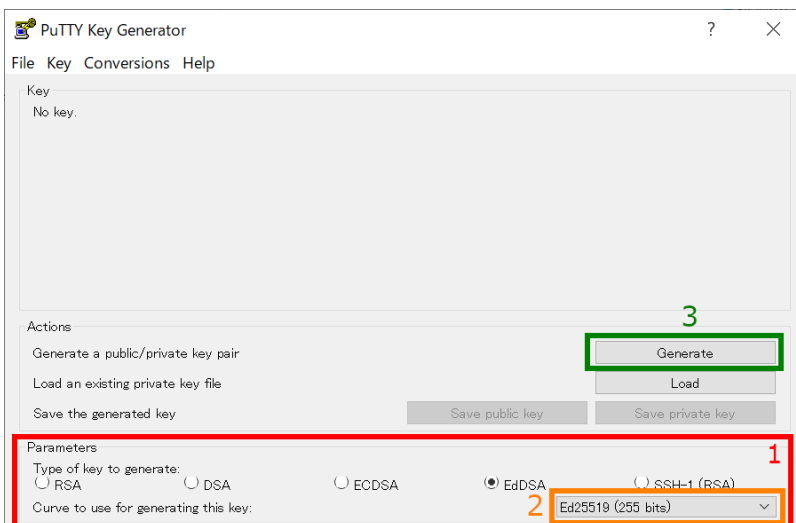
PuTTY Key Generator

?

File Key Conversions Help

Key

No key.

Actions

3

Generate a public/private key pair

Generate

Load an existing private key file

Load

Save the generated key

Save public key

Save private key

Parameters

1

Type of key to generate:

RSA DSA ECDSA EdDSA SSH-1 (RSA)

Curve to use for generating this key:

2

Ed25519 (255 bits)